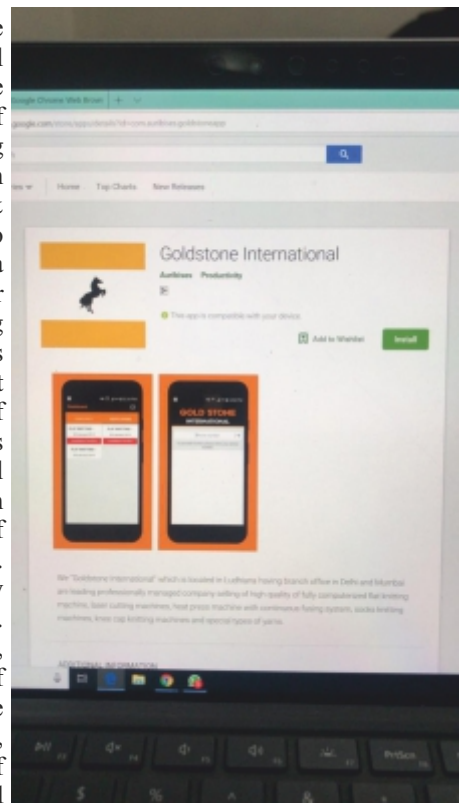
Google Chrome Web Store

google.com/store/apps/details?id=com.aunbnses.goldstoneapp

Home Top Charts New Releases

Goldstone International

Aunbnses Productivity

This app is compatible with your device.

Add to Wishlist

Install

GOLD STONE INTERNATIONAL

We "Goldstone International" which is located in Ludhiana having branch office in Delhi and Mumbai are leading professionally managed company selling of high quality of fully computerized flat knitting machine, laser cutting machines, heat press machine with continuous fusing system, socks knitting machines, knee cap knitting machines and special types of yarns.

ADDITIONAL INFORMATION

PrtScn